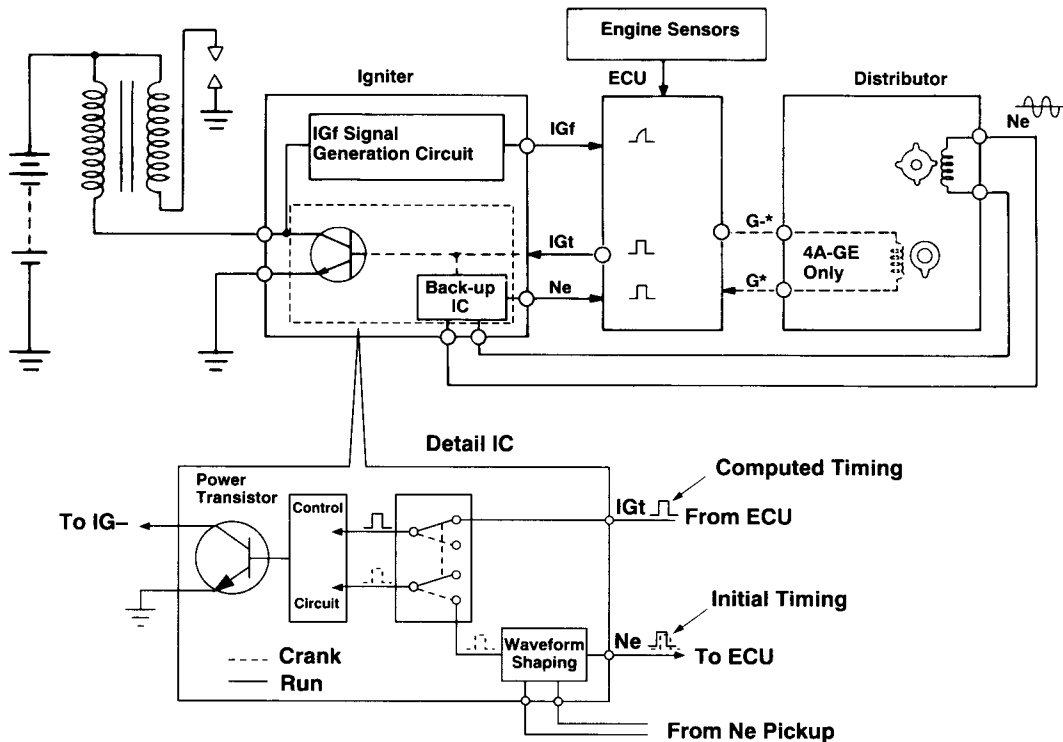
Engine Sensors

Igniter

ECU

Distributor

Ne

IGf Signal Generation Circuit

IGf

IGt

G-*

4A-GE Only

G*

Back-up IC

Ne

Detail IC

Power Transistor

Control

Circuit

To IG–

IGt

Computed Timing

From ECU

Initial Timing

Waveform Shaping

Ne

To ECU

--- Crank

— Run

From Ne Pickup